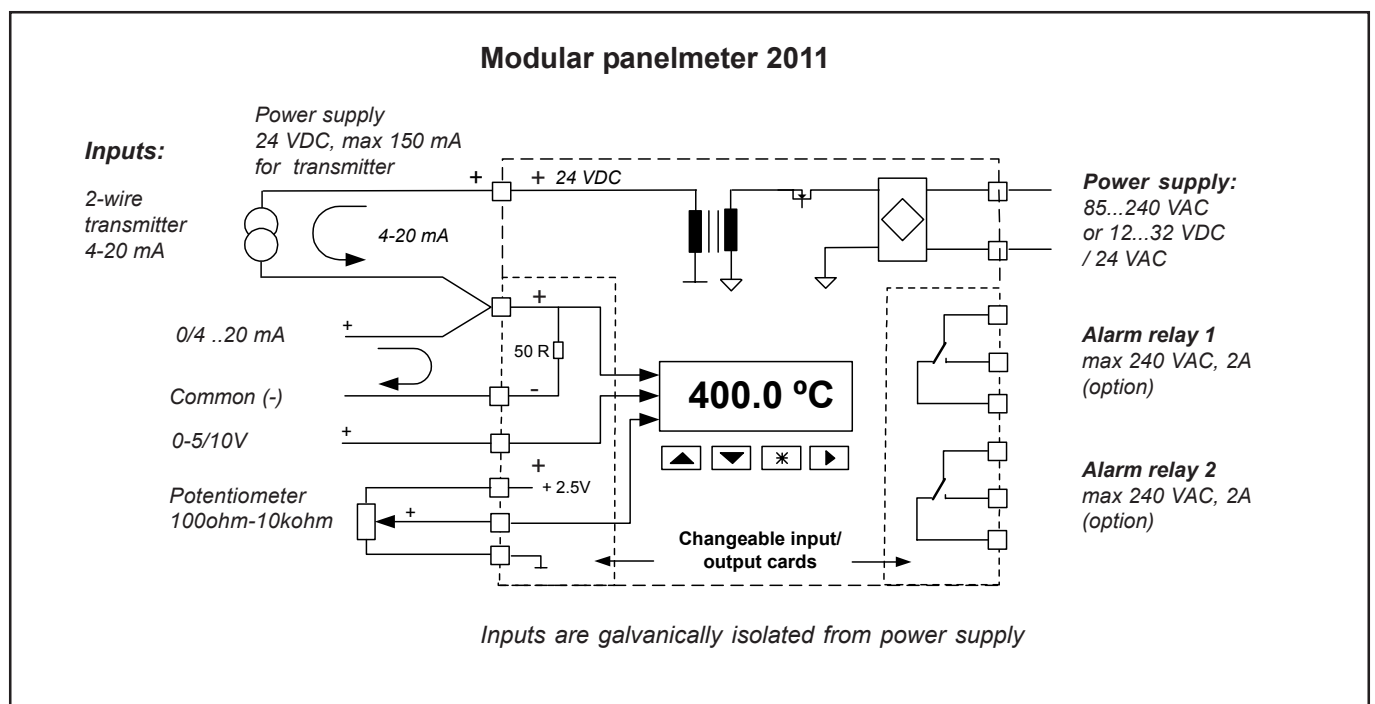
Modular panelmeter 2011

Inputs:

Power supply
24 VDC, max 150 mA
for transmitter

+

+ 24 VDC

2-wire
transmitter
4-20 mA

4-20 mA

Power supply:
85...240 VAC
or 12...32 VDC
/ 24 VAC

+

0/4 ..20 mA

+

50 R

-

Common (-)

400.0 ºC

Alarm relay 1
max 240 VAC, 2A
(option)

0-5/10V

+

+

+ 2.5V

Potentiometer
100ohm-10kohm

+

Alarm relay 2
max 240 VAC, 2A
(option)

Changeable input/
output cards

Inputs are galvanically isolated from power supply